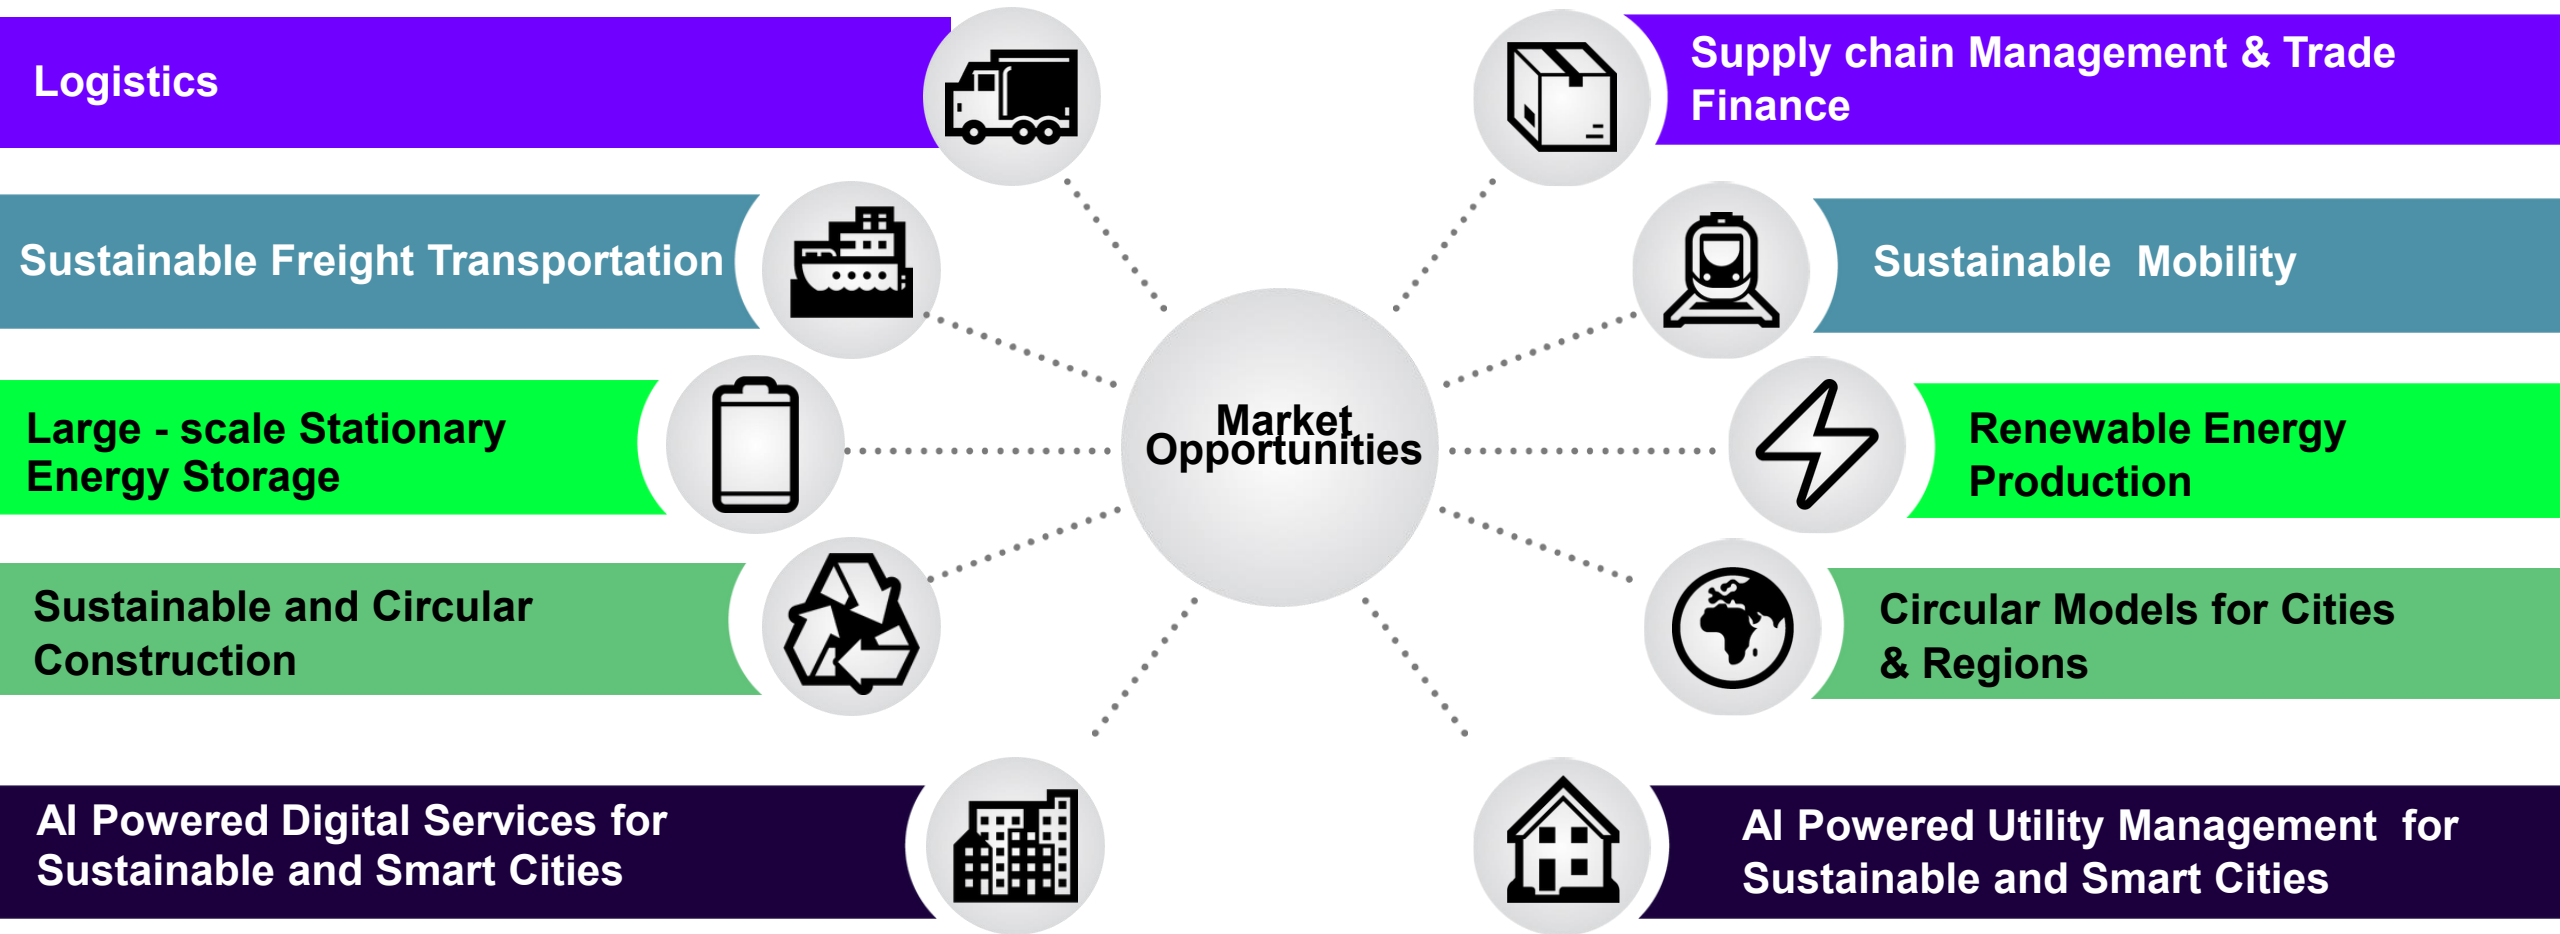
Logistics

Sustainable Freight Transportation

Large - scale Stationary Energy Storage

Sustainable and Circular Construction

AI Powered Digital Services for Sustainable and Smart Cities

Market Opportunities

Supply chain Management & Trade Finance

Sustainable Mobility

Renewable Energy Production

Circular Models for Cities & Regions

AI Powered Utility Management for Sustainable and Smart Cities